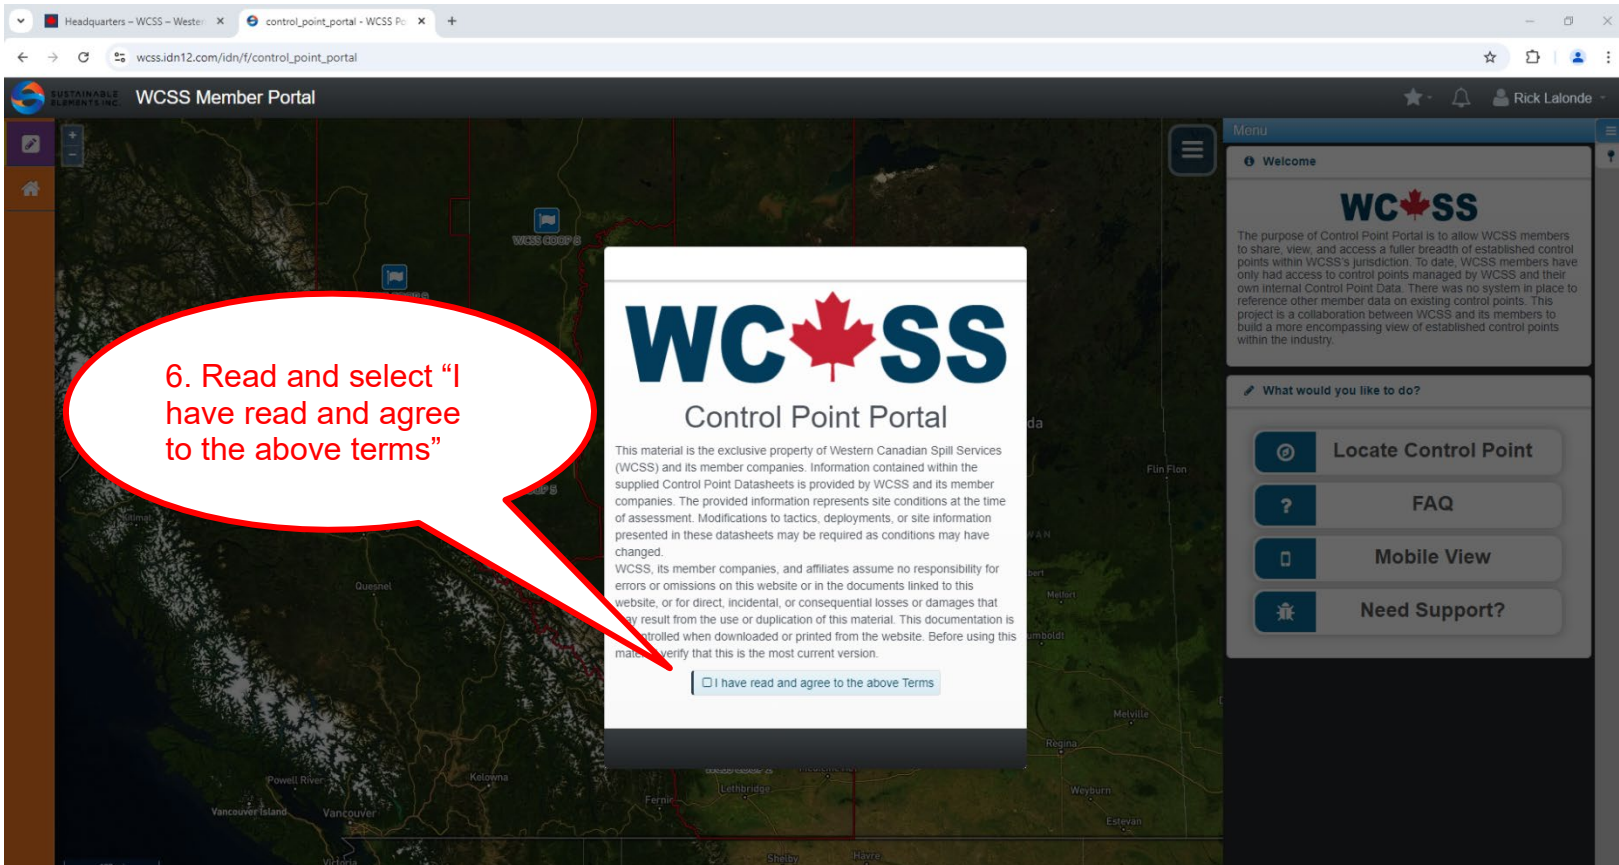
Headquarters – WCSS – Wester ×
control_point_portal - WCSS Po ×
+

wcss.idn12.com/idn/f/control_point_portal

SUSTAINABLE ELEMENTS INC.
WCSS Member Portal
Rick Lalonde

Menu

Welcome

WC SS

The purpose of Control Point Portal is to allow WCSS members to share, view, and access a fuller breadth of established control points within WCSS's jurisdiction. To date, WCSS members have only had access to control points managed by WCSS and their own internal Control Point Data. There was no system in place to reference other member data on existing control points. This project is a collaboration between WCSS and its members to build a more encompassing view of established control points within the industry.

What would you like to do?

Locate Control Point

FAQ

Mobile View

Need Support?

WCSS

Control Point Portal

This material is the exclusive property of Western Canadian Spill Services (WCSS) and its member companies. Information contained within the supplied Control Point Datasheets is provided by WCSS and its member companies. The provided information represents site conditions at the time of assessment. Modifications to tactics, deployments, or site information presented in these datasheets may be required as conditions may have changed.
WCSS, its member companies, and affiliates assume no responsibility for errors or omissions on this website or in the documents linked to this website, or for direct, incidental, or consequential losses or damages that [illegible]y result from the use or duplication of this material. This documentation is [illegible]ntrolled when downloaded or printed from the website. Before using this mate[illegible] verify that this is the most current version.

I have read and agree to the above Terms

6. Read and select “I have read and agree to the above terms”

WCSS COOP 5
Quesnel
Flin Flon
Melfort
Humboldt
Melville
Regina
Kelowna
Powell River
Vancouver Island
Vancouver
Victoria
Lethbridge
Fernie
Weyburn
Estevan
Shelby
Havre